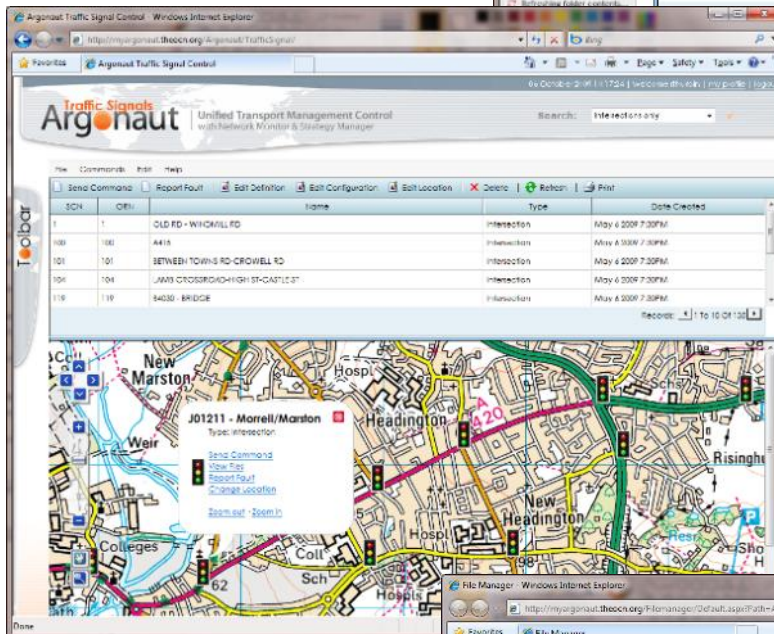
Refreshing folder contents...

Argonaut Traffic Signal Control - Windows Internet Explorer

http://myargonaut.theocn.org/Argonaut/TrafficSignal/

Bing

Favorites | Argonaut Traffic Signal Control

Page ▾ Safety ▾ Tools ▾

06 October 2011 | 17:24 | Welcome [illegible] | my profile | logout

Traffic Signals
Argonaut | Unified Transport Management Control with Network Monitor & Strategy Manager

Search: Intersections only

File Commands Edit Help

Send Command | Report Fault | Edit Definition | Edit Configuration | Edit Location | Delete | Refresh | Print

| SCN | OEN | Name | Type | Date Created |
|---|---|---|---|---|
| 1 | 1 | OLD RD - WINDMILL RD | Intersection | May 6 2009 7:30PM |
| 100 | 100 | A416 | Intersection | May 6 2009 7:30PM |
| 101 | 101 | BETWEEN TOWNS RD-CROWELL RD | Intersection | May 6 2009 7:30PM |
| 104 | 104 | LIMB CROSSROADS-HIGH ST-CASTLE ST | Intersection | May 6 2009 7:30PM |
| 119 | 119 | B4030 - BRIDGE | Intersection | May 6 2009 7:30PM |

Records: 1 To 10 Of 130

Toolbar

New Marston

Weir

Colleges

Hospl

Headington

A420

New Headington

Risinghu

Coll

Sch

Hospls

62

J01211 - Morrell/Marston
Type: Intersection

Send Command
View Files
Report Fault
Change Location

Zoom out - Zoom in

Done

File Manager - Windows Internet Explorer

http://myargonaut.theocn.org/Filemanager/Default.aspx?Path=

Favorites | File Manager